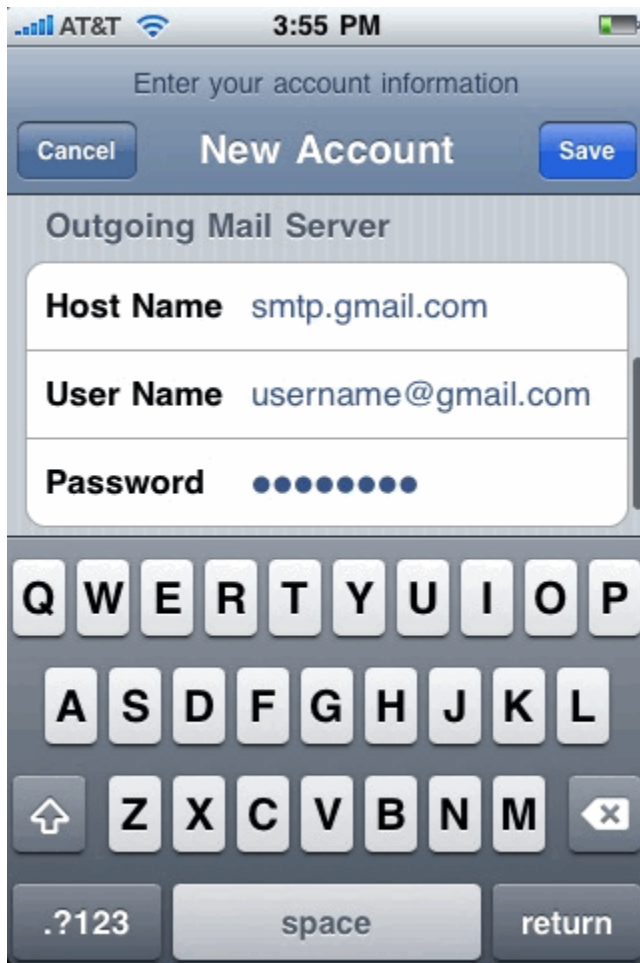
AT&T 3:55 PM

Enter your account information

Cancel New Account Save

Outgoing Mail Server

Host Name smtp.gmail.com

User Name username@gmail.com

Password ••••••••

Q W E R T Y U I O P

A S D F G H J K L

Z X C V B N M

.?123 space return